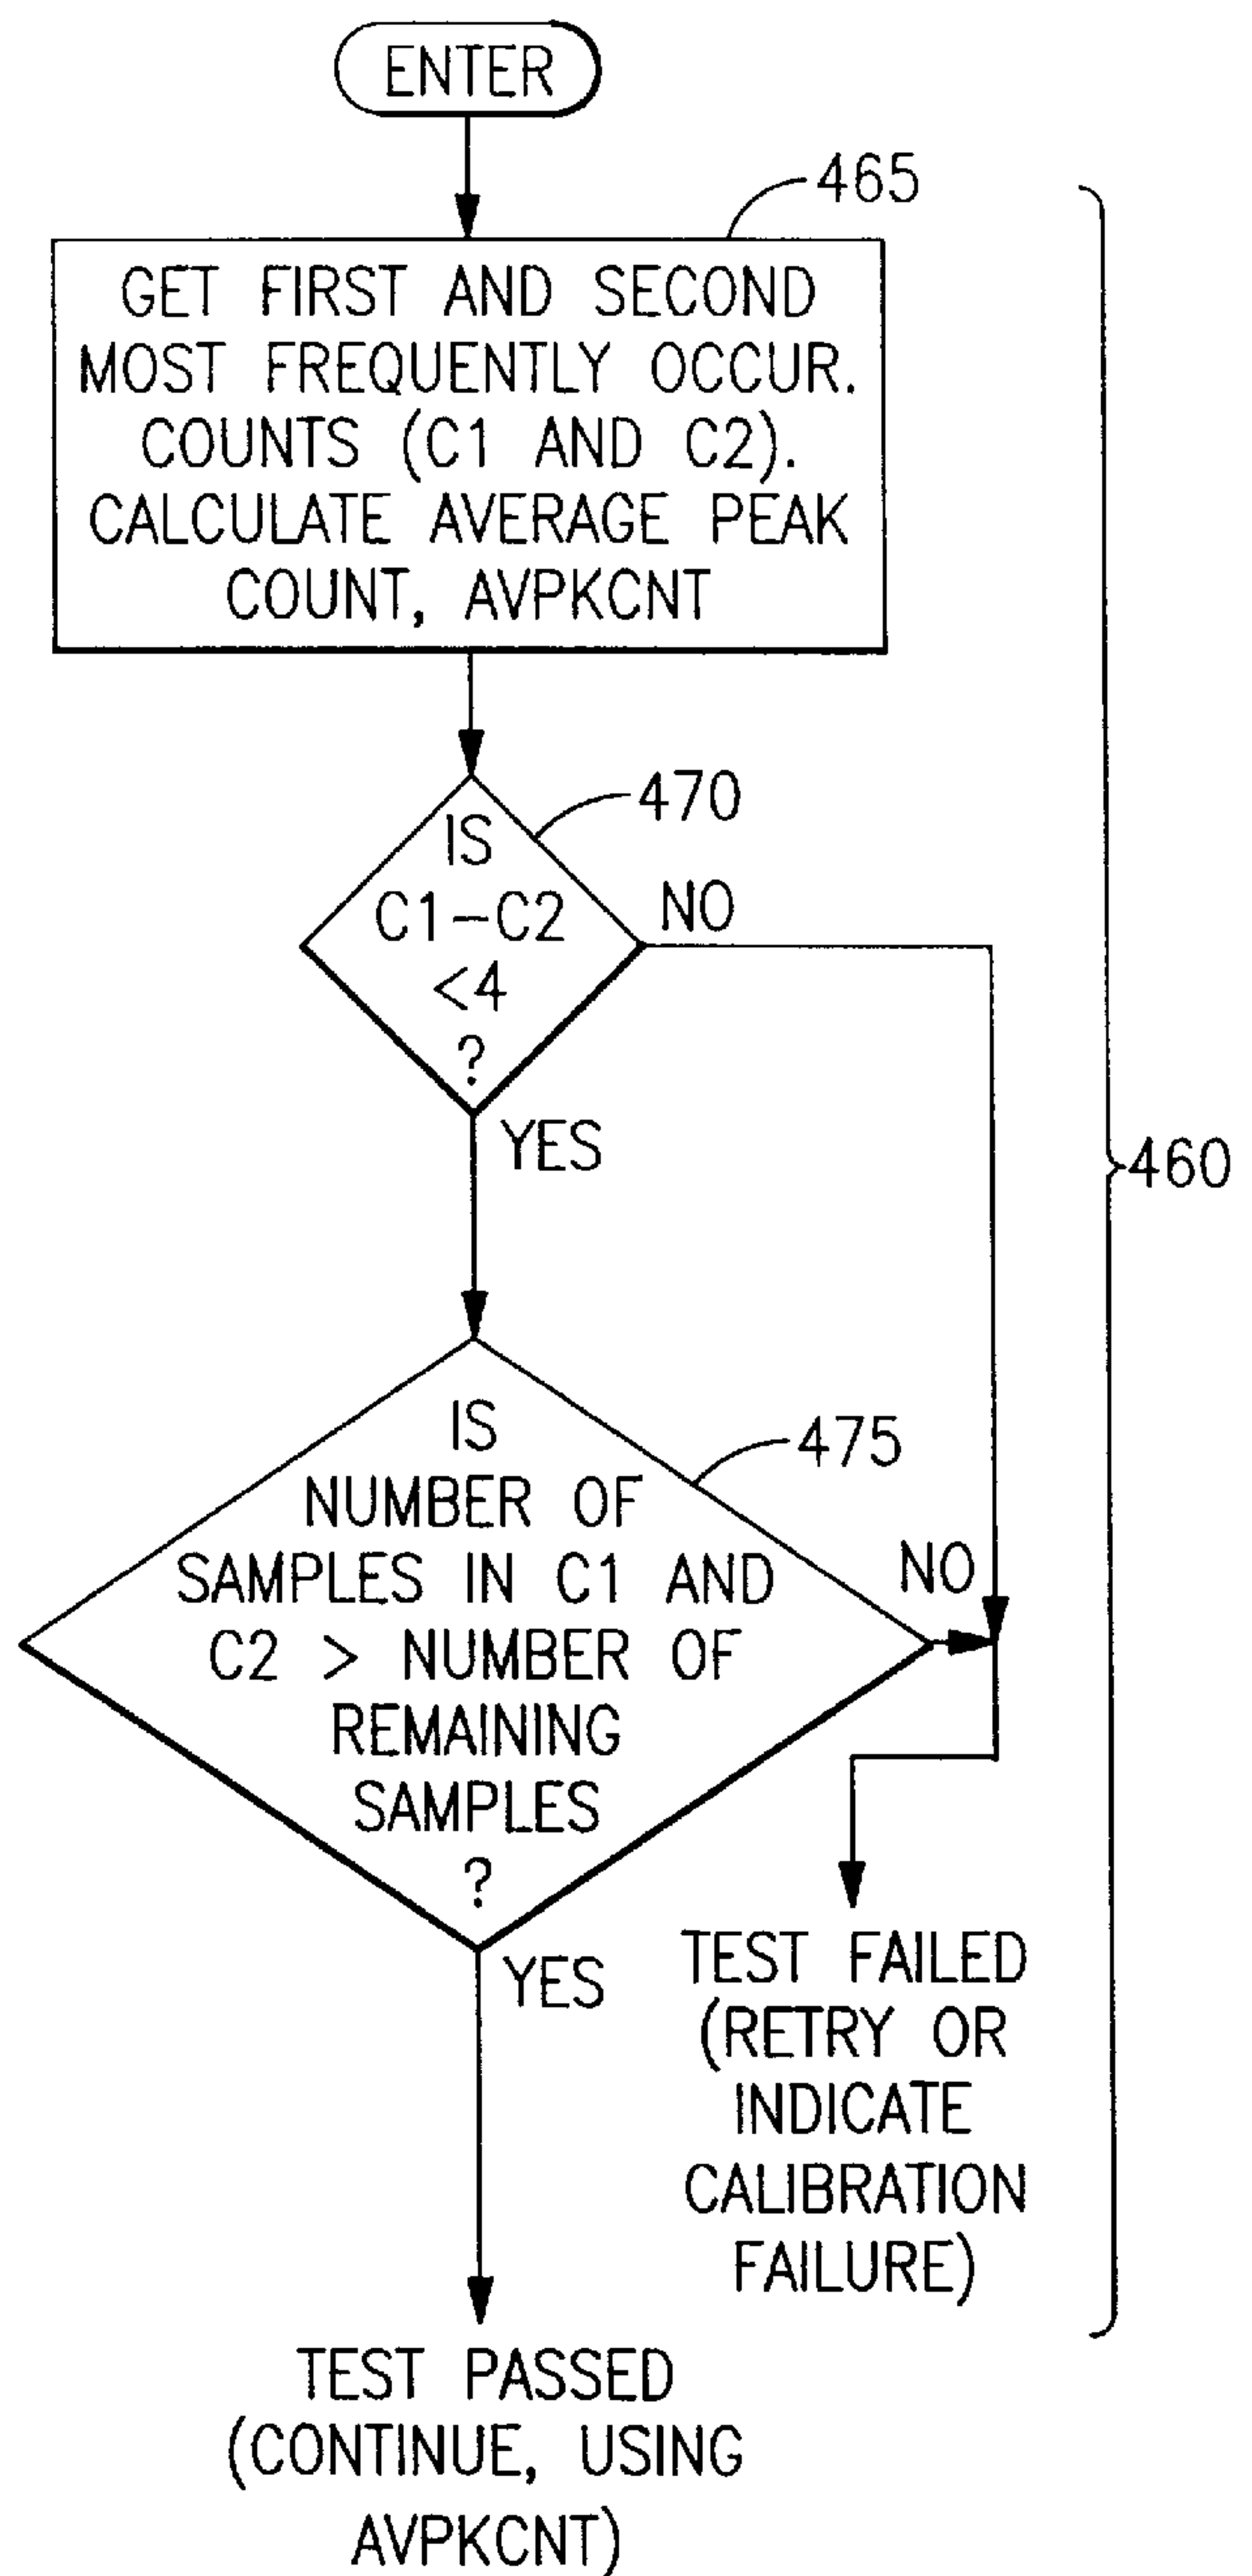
ENTER

465

GET FIRST AND SECOND MOST FREQUENTLY OCCUR. COUNTS (C1 AND C2). CALCULATE AVERAGE PEAK COUNT, AVPKCNT

470

IS C1−C2 <4 ?

NO

YES

460

IS NUMBER OF SAMPLES IN C1 AND C2 > NUMBER OF REMAINING SAMPLES ?

475

NO

YES

TEST FAILED (RETRY OR INDICATE CALIBRATION FAILURE)

TEST PASSED (CONTINUE, USING AVPKCNT)